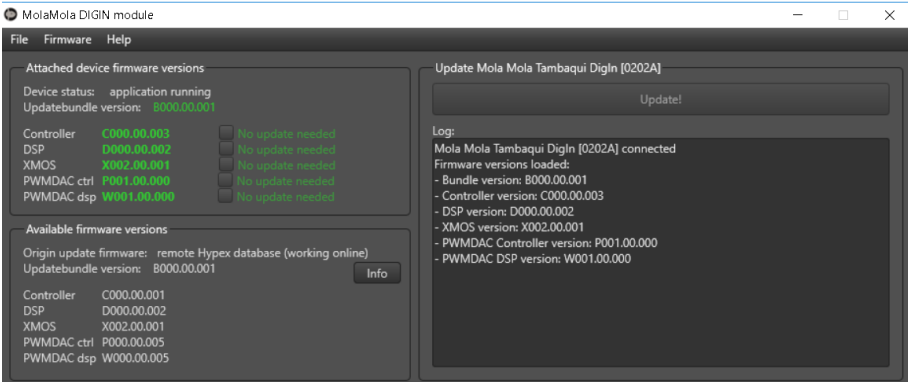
MolaMola DIGIN module

File Firmware Help

Attached device firmware versions

Device status: application running
Updatebundle version: B000.00.001

Controller C000.00.003 No update needed
DSP D000.00.002 No update needed
XMOS X002.00.001 No update needed
PWMDAC ctrl P001.00.000 No update needed
PWMDAC dsp W001.00.000 No update needed

Available firmware versions

Origin update firmware: remote Hypex database (working online)
Updatebundle version: B000.00.001

Info

Controller C000.00.001
DSP D000.00.002
XMOS X002.00.001
PWMDAC ctrl P000.00.005
PWMDAC dsp W000.00.005

Update Mola Mola Tambaqui DigIn [0202A]

Update!

Log:
Mola Mola Tambaqui DigIn [0202A] connected
Firmware versions loaded:
- Bundle version: B000.00.001
- Controller version: C000.00.003
- DSP version: D000.00.002
- XMOS version: X002.00.001
- PWMDAC Controller version: P001.00.000
- PWMDAC DSP version: W001.00.000